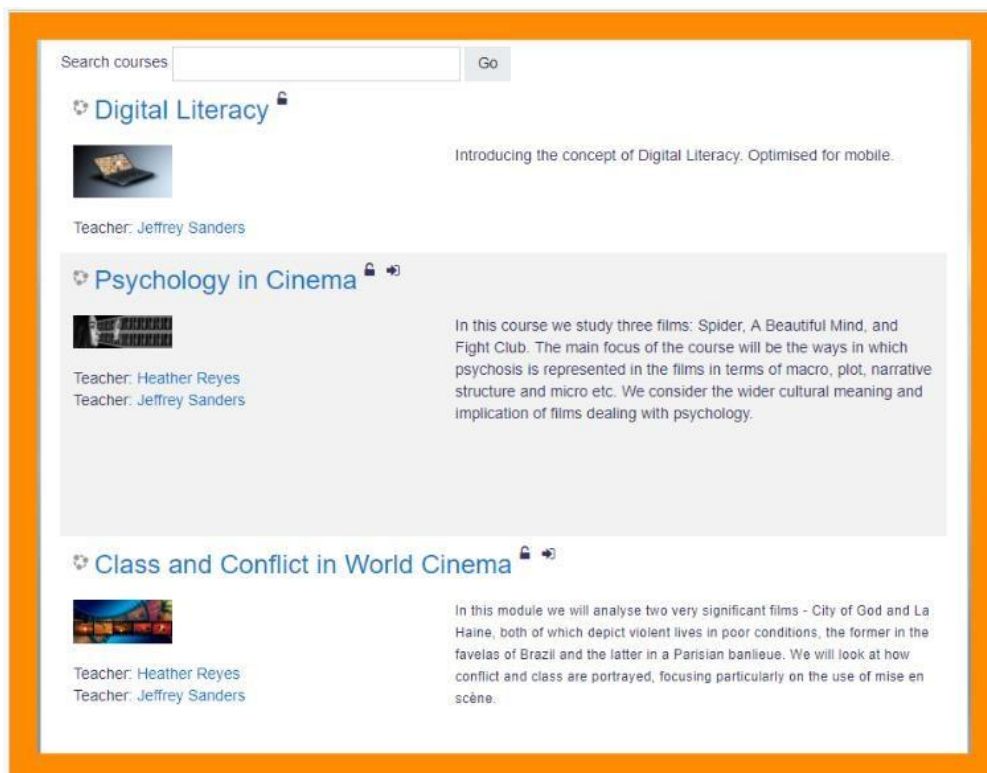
Search courses Go

Digital Literacy

Introducing the concept of Digital Literacy. Optimised for mobile.

Teacher: Jeffrey Sanders

Psychology in Cinema

In this course we study three films: Spider, A Beautiful Mind, and Fight Club. The main focus of the course will be the ways in which psychosis is represented in the films in terms of macro, plot, narrative structure and micro etc. We consider the wider cultural meaning and implication of films dealing with psychology.

Teacher: Heather Reyes
Teacher: Jeffrey Sanders

Class and Conflict in World Cinema

In this module we will analyse two very significant films - City of God and La Haine, both of which depict violent lives in poor conditions, the former in the favelas of Brazil and the latter in a Parisian banlieue. We will look at how conflict and class are portrayed, focusing particularly on the use of mise en scène.

Teacher: Heather Reyes
Teacher: Jeffrey Sanders